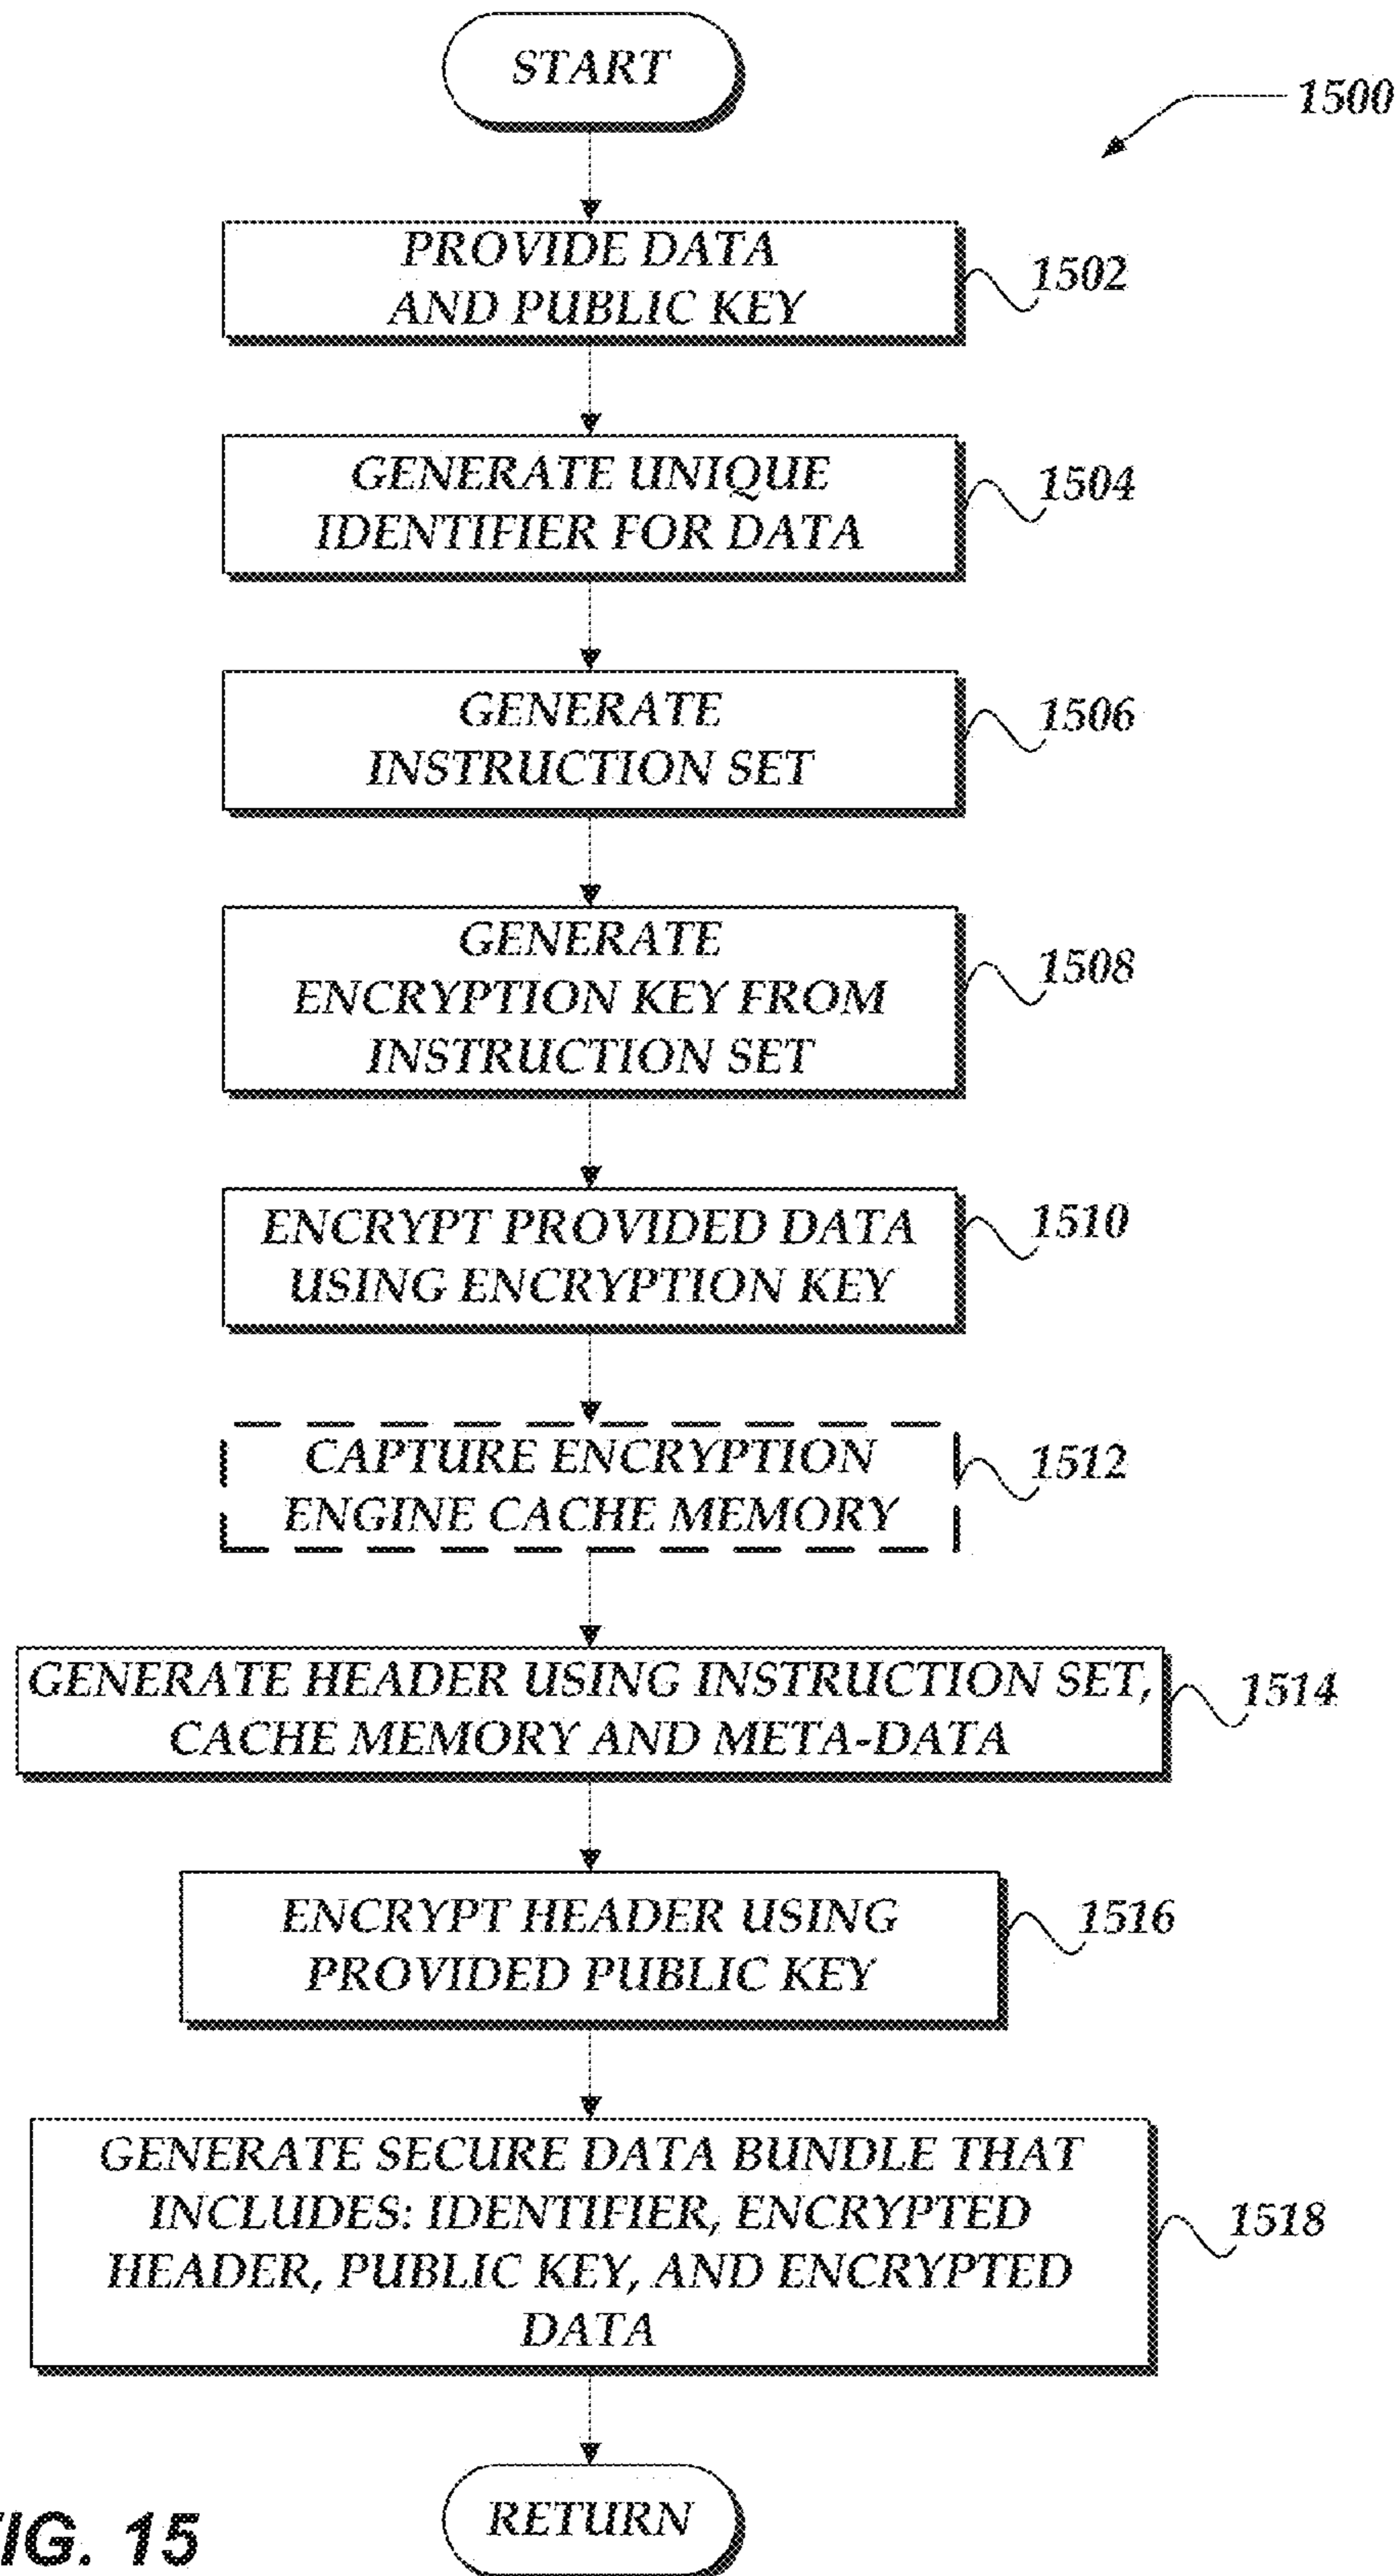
START

1500

PROVIDE DATA AND PUBLIC KEY

1502

GENERATE UNIQUE IDENTIFIER FOR DATA

1504

GENERATE INSTRUCTION SET

1506

GENERATE ENCRYPTION KEY FROM INSTRUCTION SET

1508

ENCRYPT PROVIDED DATA USING ENCRYPTION KEY

1510

CAPTURE ENCRYPTION ENGINE CACHE MEMORY

1512

GENERATE HEADER USING INSTRUCTION SET, CACHE MEMORY AND META-DATA

1514

ENCRYPT HEADER USING PROVIDED PUBLIC KEY

1516

GENERATE SECURE DATA BUNDLE THAT INCLUDES: IDENTIFIER, ENCRYPTED HEADER, PUBLIC KEY, AND ENCRYPTED DATA

1518

RETURN

IG. 15